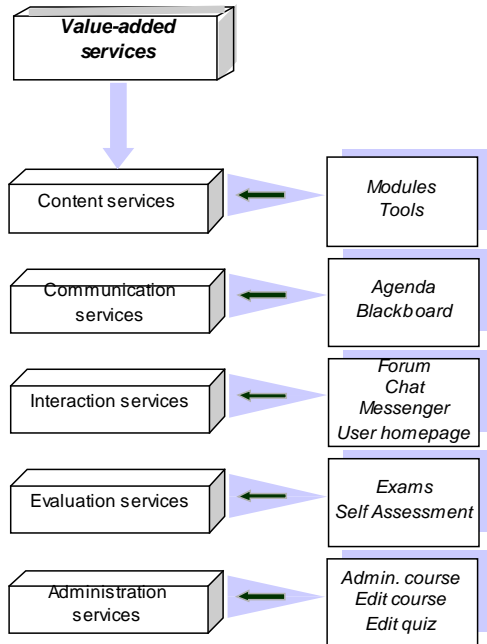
Value-added services

Content services

Modules
Tools

Communication services

Agenda
Blackboard

Interaction services

Forum
Chat
Messenger
User homepage

Evaluation services

Exams
Self Assessment

Administration services

Admin. course
Edit course
Edit quiz